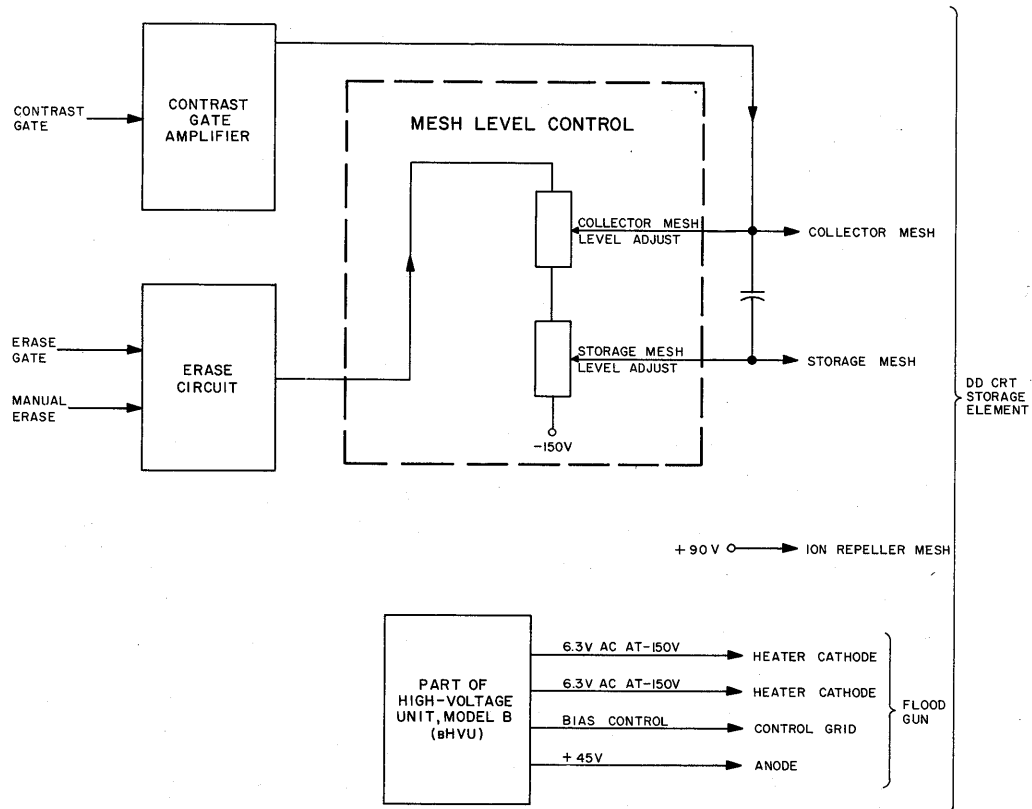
CONTRAST GATE

CONTRAST GATE AMPLIFIER

MESH LEVEL CONTROL

COLLECTOR MESH LEVEL ADJUST

COLLECTOR MESH

ERASE GATE

MANUAL ERASE

ERASE CIRCUIT

STORAGE MESH LEVEL ADJUST

STORAGE MESH

-150V

DD CRT STORAGE ELEMENT

+90V

ION REPELLER MESH

PART OF HIGH-VOLTAGE UNIT, MODEL B (BHVU)

6.3V AC AT-150V

HEATER CATHODE

6.3V AC AT-150V

HEATER CATHODE

BIAS CONTROL

CONTROL GRID

+45V

ANODE

FLOOD GUN